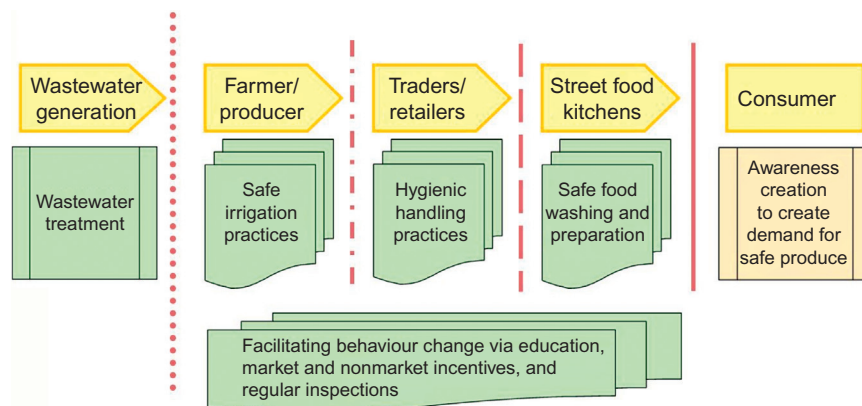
Wastewater generation

Wastewater treatment

Farmer/ producer

Safe irrigation practices

Traders/ retailers

Hygienic handling practices

Street food kitchens

Safe food washing and preparation

Consumer

Awareness creation to create demand for safe produce

Facilitating behaviour change via education, market and nonmarket incentives, and regular inspections